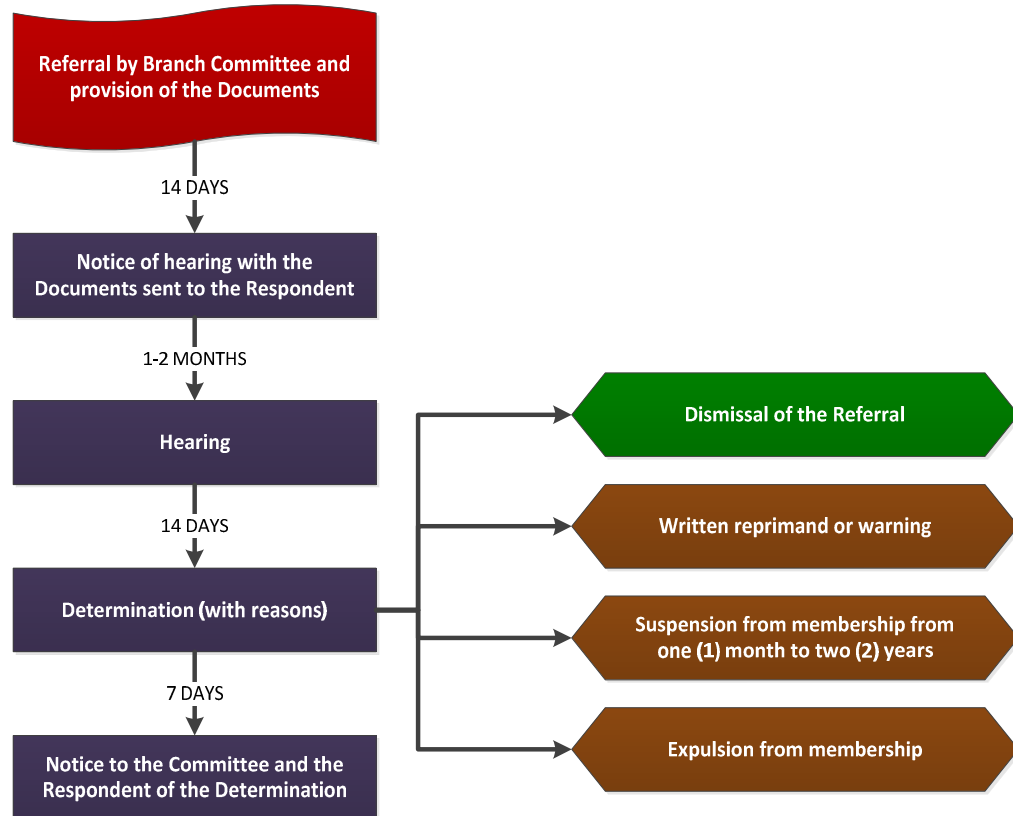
Referral by Branch Committee and provision of the Documents

14 DAYS

Notice of hearing with the Documents sent to the Respondent

1-2 MONTHS

Hearing

14 DAYS

Determination (with reasons)

7 DAYS

Notice to the Committee and the Respondent of the Determination

Dismissal of the Referral

Written reprimand or warning

Suspension from membership from one (1) month to two (2) years

Expulsion from membership